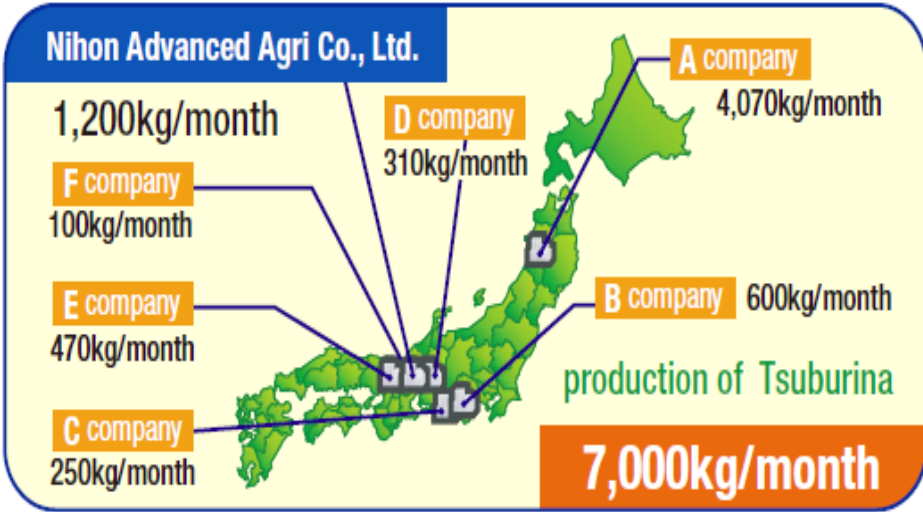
Nihon Advanced Agri Co., Ltd.

1,200kg/month

D company
310kg/month

A company
4,070kg/month

F company
100kg/month

E company
470kg/month

B company 600kg/month

production of Tsuburina

C company
250kg/month

7,000kg/month